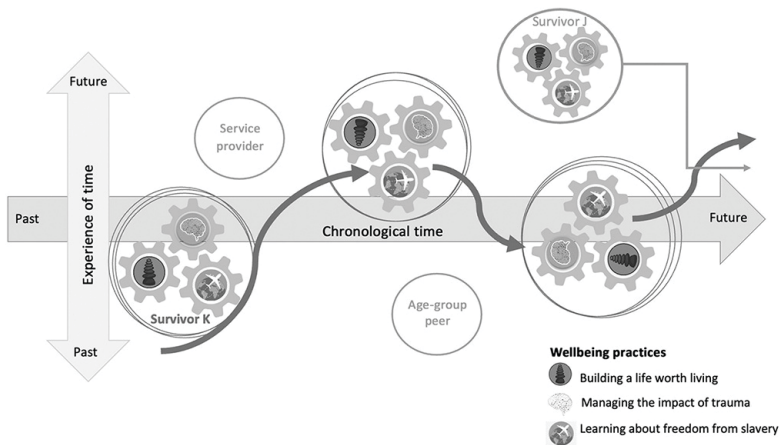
Survivor J

Future

Experience of time

Past

Service provider

Past

Chronological time

Future

Survivor K

Age-group peer

Wellbeing practices

Building a life worth living

Managing the impact of trauma

Learning about freedom from slavery